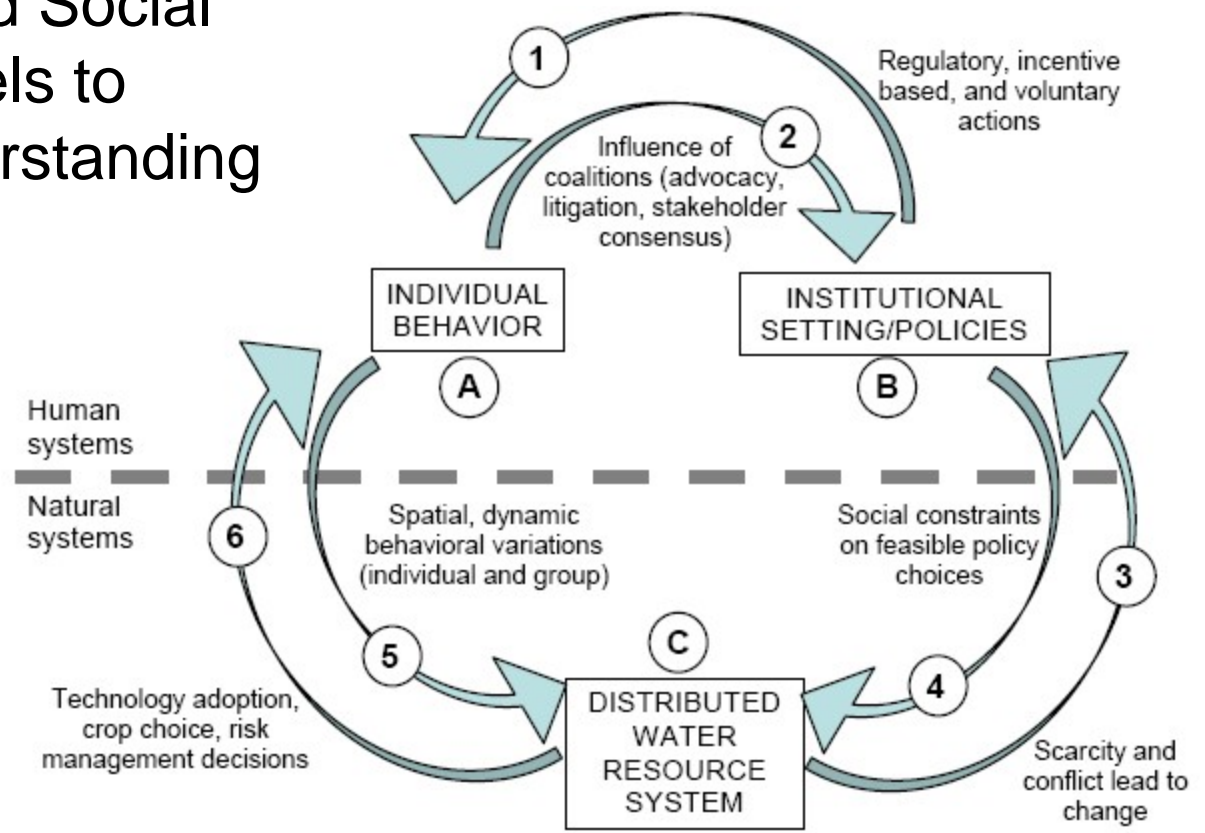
d Social
els to
rstanding

1

Regulatory, incentive based, and voluntary actions

2

Influence of coalitions (advocacy, litigation, stakeholder consensus)

INDIVIDUAL BEHAVIOR

A

INSTITUTIONAL SETTING/POLICIES

B

Human systems

Natural systems

6

Spatial, dynamic behavioral variations (individual and group)

Social constraints on feasible policy choices

3

5

C

4

Technology adoption, crop choice, risk management decisions

DISTRIBUTED WATER RESOURCE SYSTEM

Scarcity and conflict lead to change